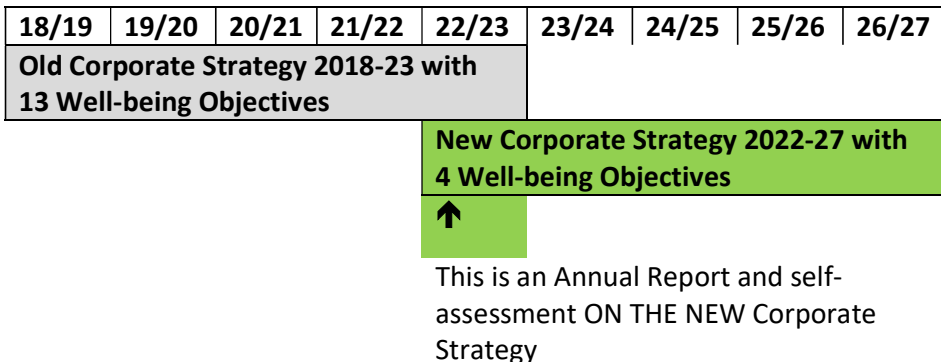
| 18/19 | 19/20 | 20/21 | 21/22 | 22/23 | 23/24 | 24/25 | 25/26 | 26/27 |
|---|---|---|---|---|---|---|---|---|

Old Corporate Strategy 2018-23 with 13 Well-being Objectives

New Corporate Strategy 2022-27 with 4 Well-being Objectives

🡹

This is an Annual Report and self-assessment ON THE NEW Corporate Strategy